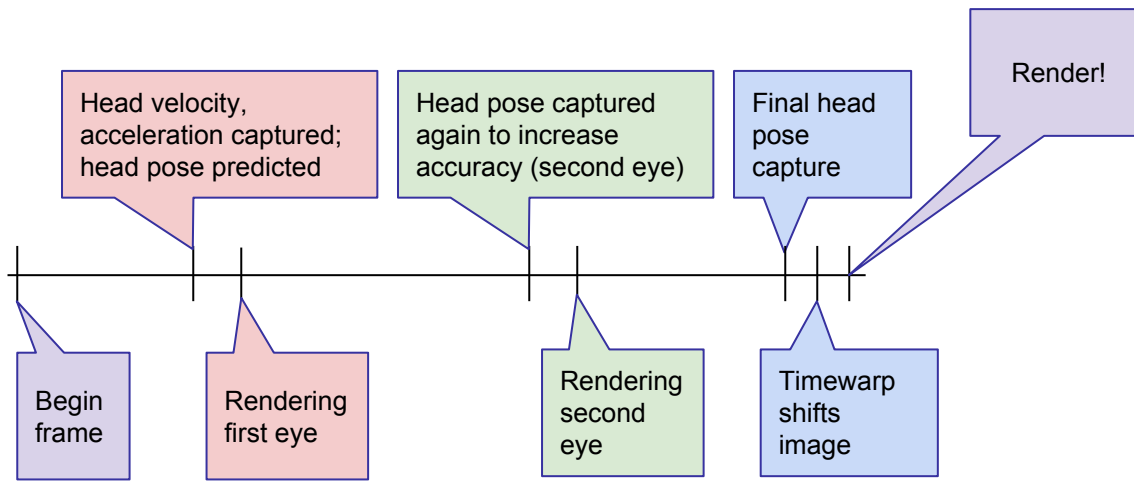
Head velocity, acceleration captured; head pose predicted

Head pose captured again to increase accuracy (second eye)

Final head pose capture

Render!

Begin frame

Rendering first eye

Rendering second eye

Timewarp shifts image